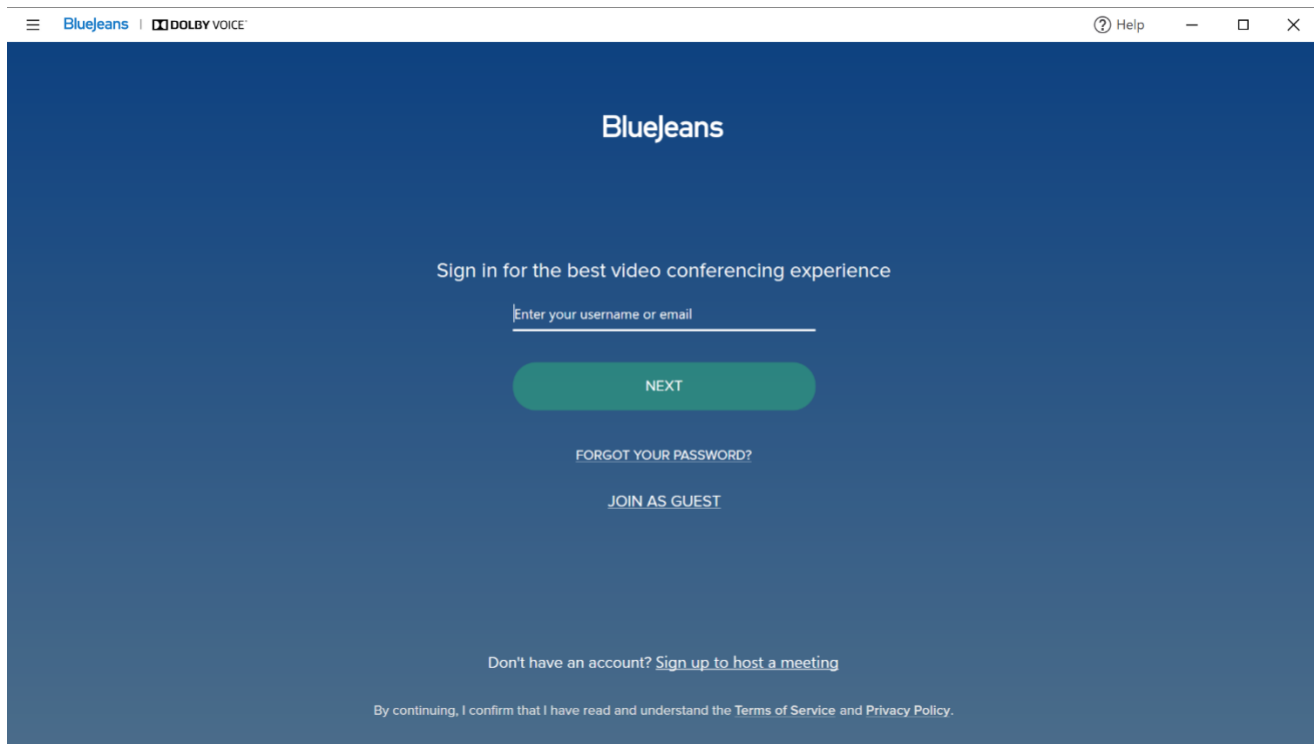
BlueJeans | DOLBY VOICE

? Help

BlueJeans

Sign in for the best video conferencing experience

Enter your username or email

NEXT

FORGOT YOUR PASSWORD?

JOIN AS GUEST

Don't have an account? Sign up to host a meeting

By continuing, I confirm that I have read and understand the Terms of Service and Privacy Policy.